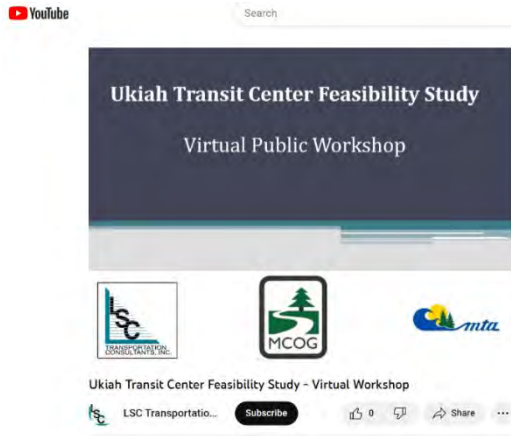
YouTube

Search

Ukiah Transit Center Feasibility Study

Virtual Public Workshop

LSC
TRANSPORTATION CONSULTANTS, INC.

MCOG

mta

Ukiah Transit Center Feasibility Study - Virtual Workshop

LSC Transportatio...

Subscribe

0

Share

...